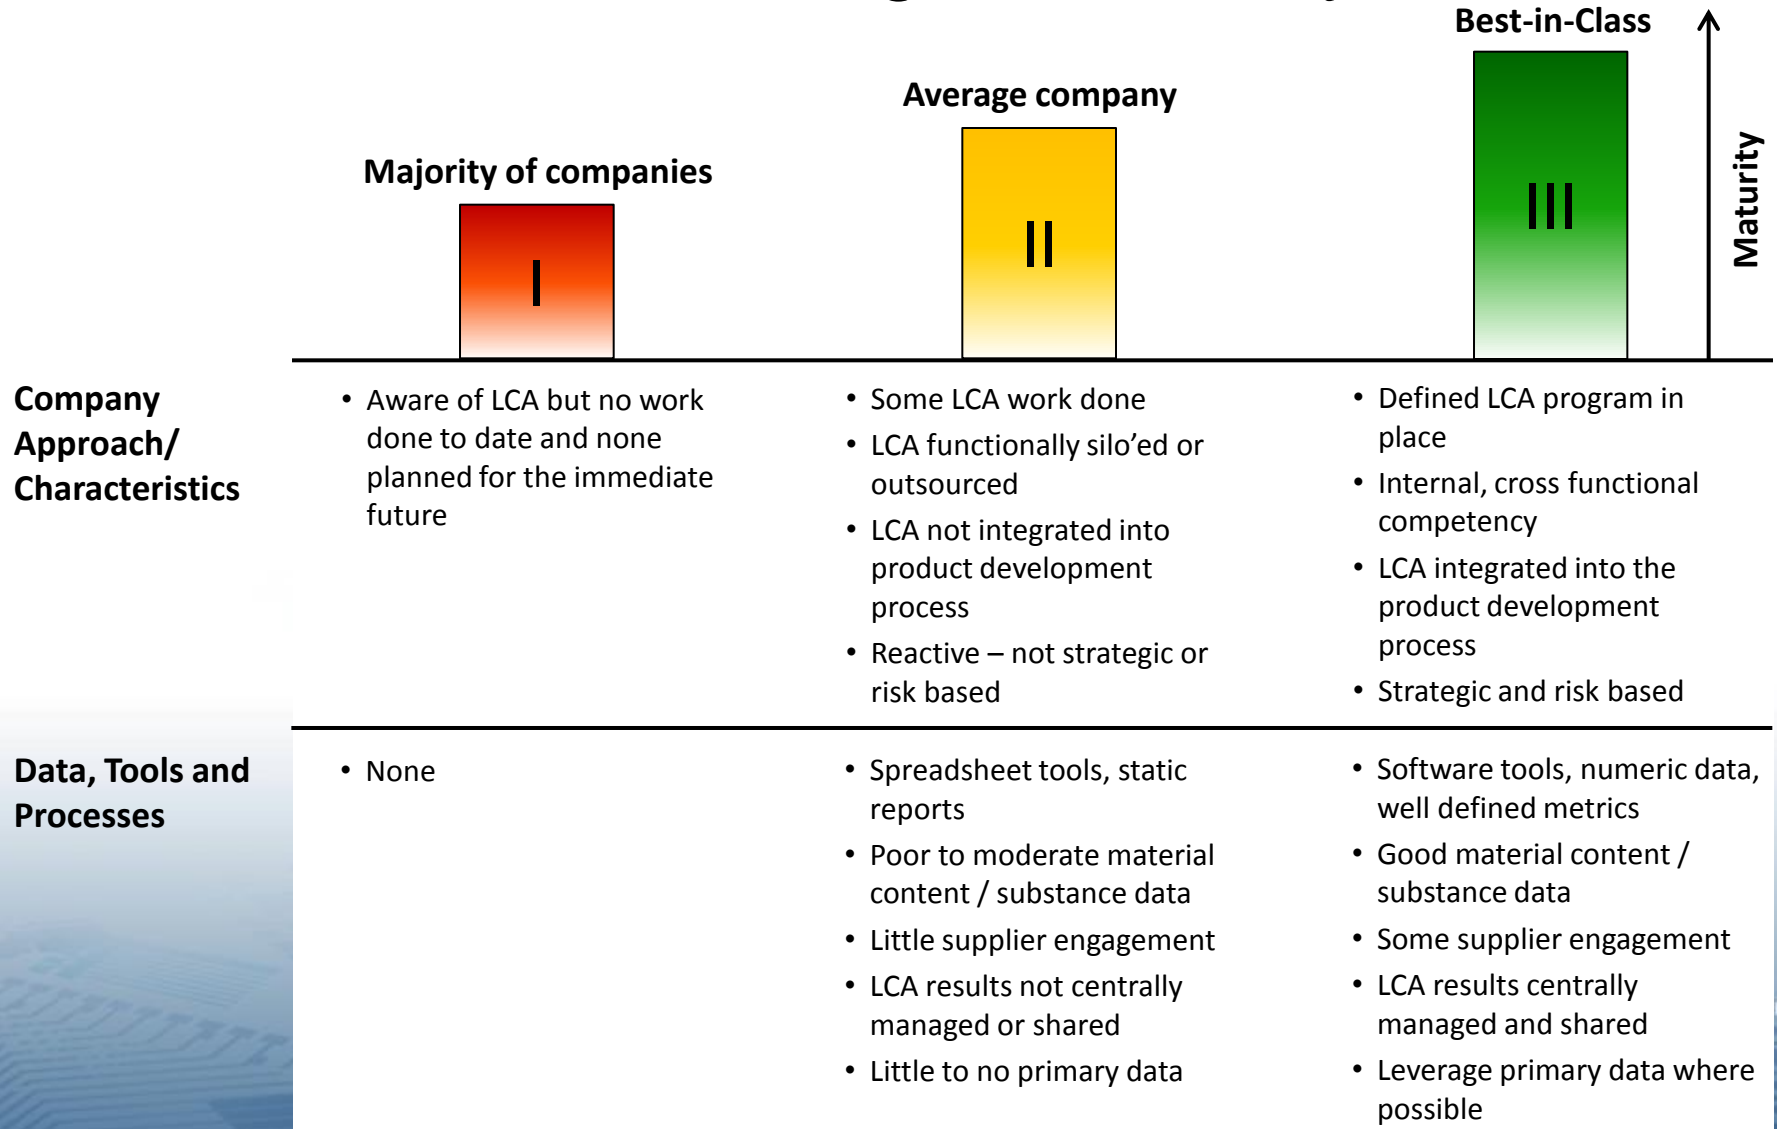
Best-in-Class

Average company

Majority of companies

I

II

III

Maturity

| | | | |
|---|---|---|---|
| Company Approach/ Characteristics | • Aware of LCA but no work done to date and none planned for the immediate future | • Some LCA work done<br>• LCA functionally silo'ed or outsourced<br>• LCA not integrated into product development process<br>• Reactive – not strategic or risk based | • Defined LCA program in place<br>• Internal, cross functional competency<br>• LCA integrated into the product development process<br>• Strategic and risk based |
| Data, Tools and Processes | • None | • Spreadsheet tools, static reports<br>• Poor to moderate material content / substance data<br>• Little supplier engagement<br>• LCA results not centrally managed or shared<br>• Little to no primary data | • Software tools, numeric data, well defined metrics<br>• Good material content / substance data<br>• Some supplier engagement<br>• LCA results centrally managed and shared<br>• Leverage primary data where possible |